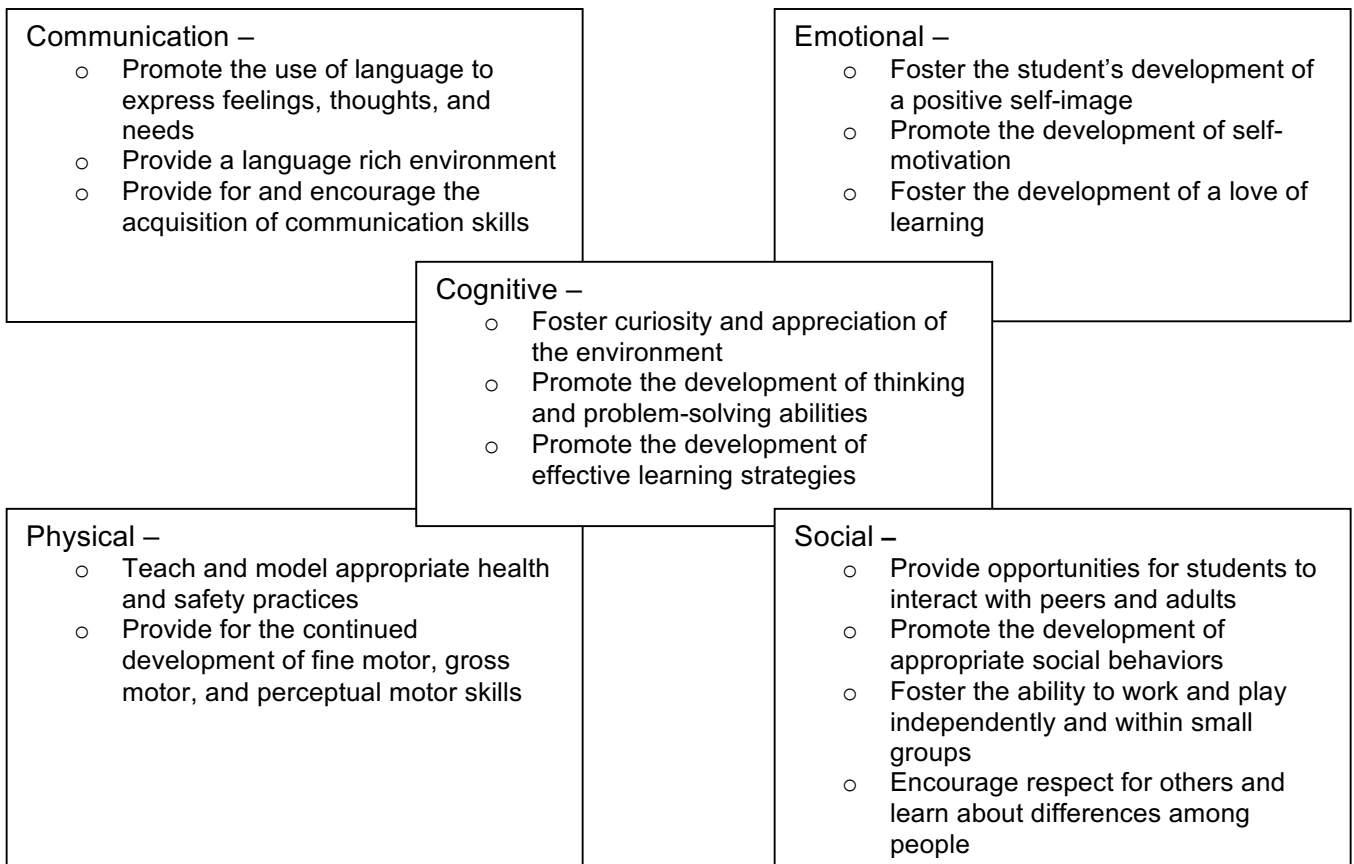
Communication –
o Promote the use of language to express feelings, thoughts, and needs
o Provide a language rich environment
o Provide for and encourage the acquisition of communication skills

Emotional –
o Foster the student's development of a positive self-image
o Promote the development of self-motivation
o Foster the development of a love of learning

Cognitive –
o Foster curiosity and appreciation of the environment
o Promote the development of thinking and problem-solving abilities
o Promote the development of effective learning strategies

Physical –
o Teach and model appropriate health and safety practices
o Provide for the continued development of fine motor, gross motor, and perceptual motor skills

Social –
o Provide opportunities for students to interact with peers and adults
o Promote the development of appropriate social behaviors
o Foster the ability to work and play independently and within small groups
o Encourage respect for others and learn about differences among people